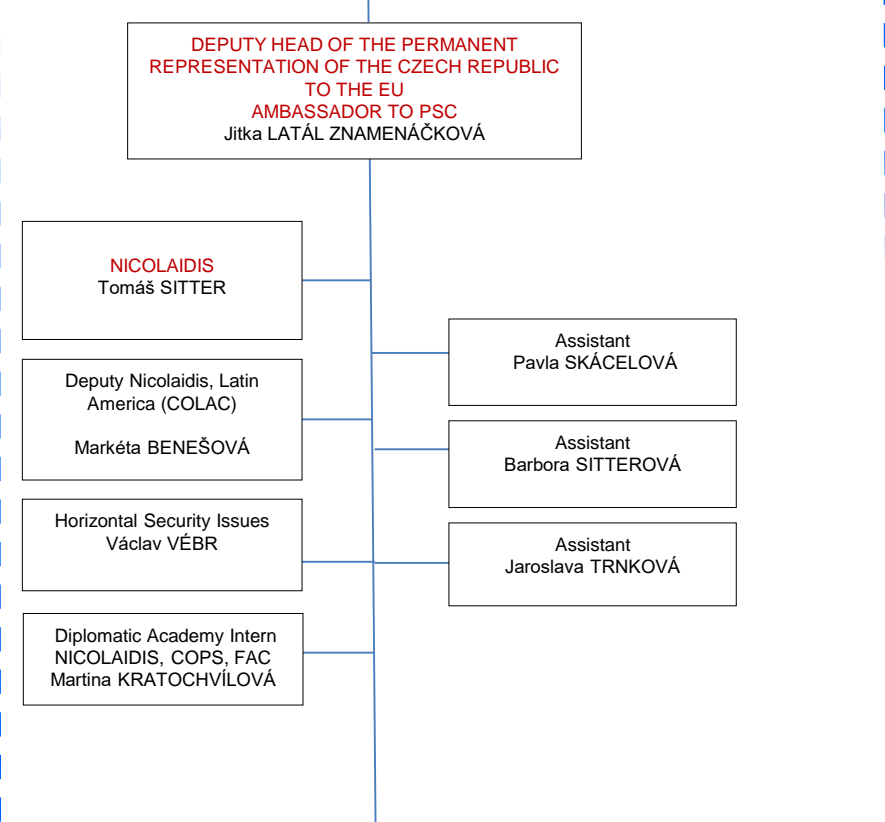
DEPUTY HEAD OF THE PERMANENT REPRESENTATION OF THE CZECH REPUBLIC TO THE EU
AMBASSADOR TO PSC
Jitka LATÁL ZNAMENÁČKOVÁ

NICOLAIDIS
Tomáš SITTER

Deputy Nicolaidis, Latin America (COLAC)

Markéta BENEŠOVÁ

Horizontal Security Issues
Václav VÉBR

Diplomatic Academy Intern
NICOLAIDIS, COPS, FAC
Martina KRATOCHVÍLOVÁ

Assistant
Pavla SKÁCELOVÁ

Assistant
Barbora SITTEROVÁ

Assistant
Jaroslava TRNKOVÁ